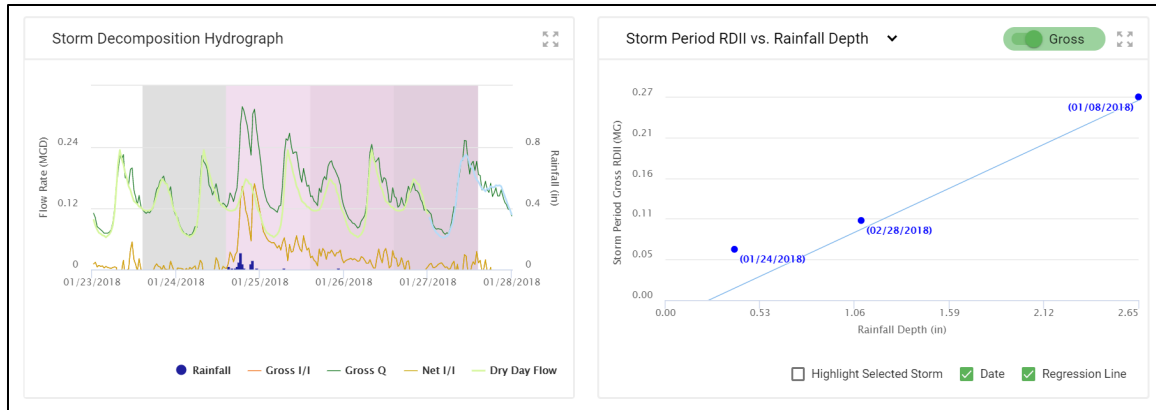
Storm Decomposition Hydrograph

Flow Rate (MGD)

0.24

0.12

0

Rainfall (in)

0.8

0.4

0

01/23/2018 01/24/2018 01/25/2018 01/26/2018 01/27/2018 01/28/2018

Rainfall Gross I/I Gross Q Net I/I Dry Day Flow

Storm Period RDII vs. Rainfall Depth

Gross

Storm Period Gross RDII (MG)

0.27

0.21

0.16

0.11

0.05

0.00

(01/08/2018)

(02/28/2018)

(01/24/2018)

0.00 0.53 1.06 1.59 2.12 2.65

Rainfall Depth (in)

Highlight Selected Storm Date Regression Line